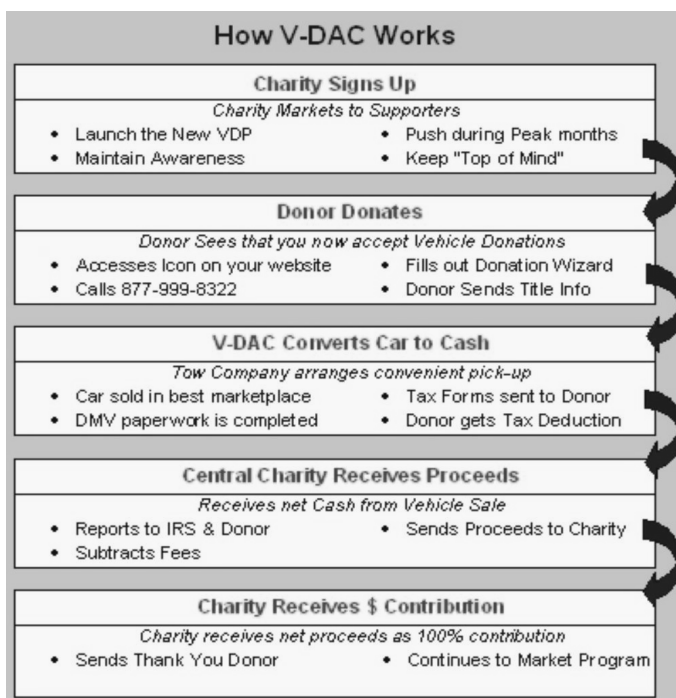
How V-DAC Works

Charity Signs Up

Charity Markets to Supporters

- Launch the New VDP
- Push during Peak months
- Maintain Awareness
- Keep "Top of Mind"

Donor Donates

Donor Sees that you now accept Vehicle Donations

- Accesses Icon on your website
- Fills out Donation Wizard
- Calls 877-999-8322
- Donor Sends Title Info

V-DAC Converts Car to Cash

Tow Company arranges convenient pick-up

- Car sold in best marketplace
- Tax Forms sent to Donor
- DMV paperwork is completed
- Donor gets Tax Deduction

Central Charity Receives Proceeds

Receives net Cash from Vehicle Sale

- Reports to IRS & Donor
- Sends Proceeds to Charity
- Subtracts Fees

Charity Receives $ Contribution

Charity receives net proceeds as 100% contribution

- Sends Thank You Donor
- Continues to Market Program